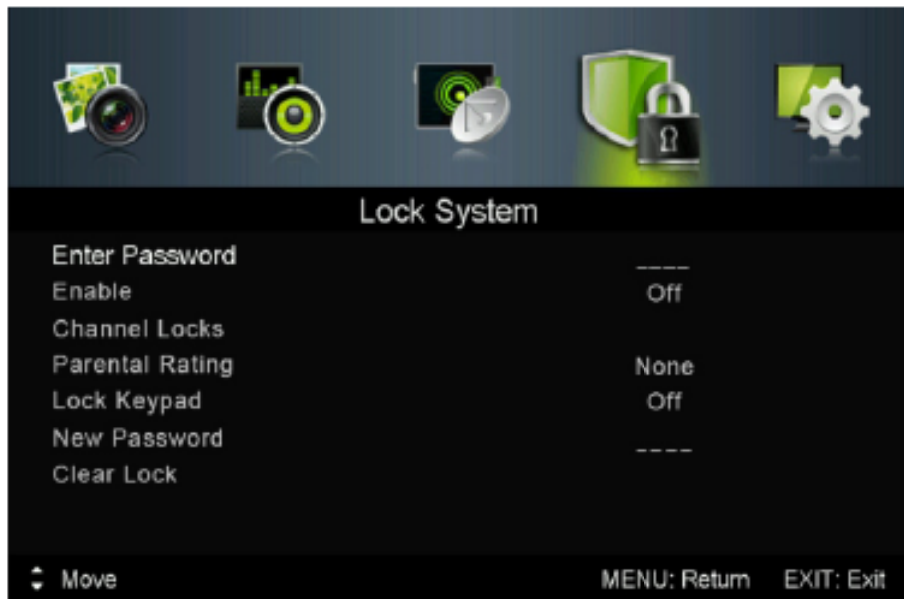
Lock System

| | |
|---|---|
| Enter Password | ---- |
| Enable | Off |
| Channel Locks | |
| Parental Rating | None |
| Lock Keypad | Off |
| New Password | ---- |
| Clear Lock | |

Move MENU: Return EXIT: Exit